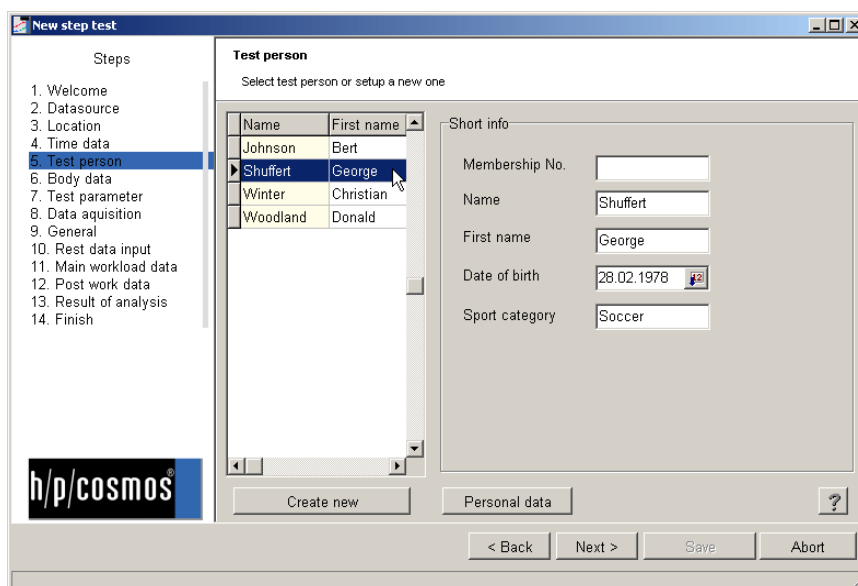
New step test

Steps

1. Welcome
2. Datasource
3. Location
4. Time data
5. Test person
6. Body data
7. Test parameter
8. Data aquisition
9. General
10. Rest data input
11. Main workload data
12. Post work data
13. Result of analysis
14. Finish

h/p/cosmos®

Test person

Select test person or setup a new one

| Name | First name |
|---|---|
| Johnson | Bert |
| Shuffert | George |
| Winter | Christian |
| Woodland | Donald |

Short info

Membership No.

Name Shuffert

First name George

Date of birth 28.02.1978

Sport category Soccer

Create new

Personal data

?

< Back

Next >

Save

Abort